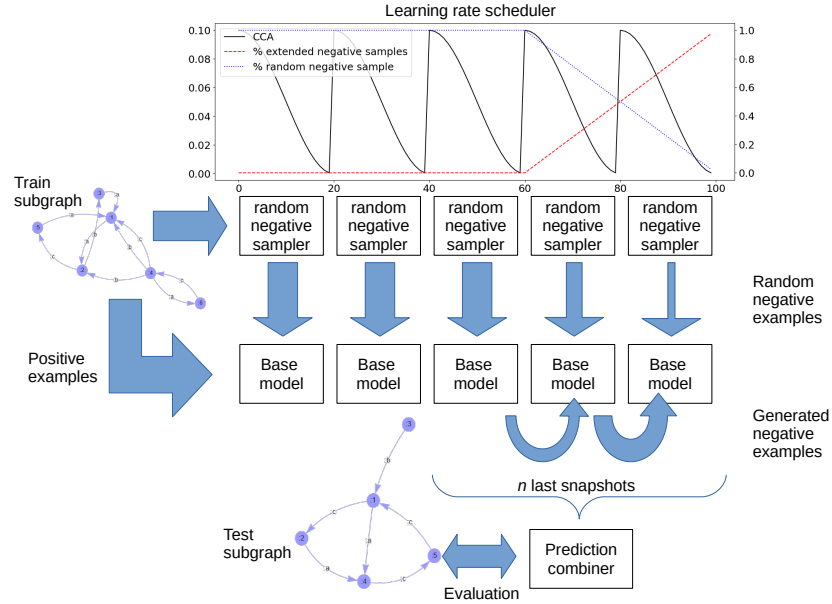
Learning rate scheduler

CCA
% extended negative samples
% random negative sample

0.10
0.08
0.06
0.04
0.02
0.00

1.0
0.8
0.6
0.4
0.2
0.0

0 20 40 60 80 100

Train subgraph

3 a 1 5 c b a c 2 b 4 a 6

random negative sampler

random negative sampler

random negative sampler

random negative sampler

random negative sampler

Random negative examples

Positive examples

Base model

Base model

Base model

Base model

Base model

Generated negative examples

*n* last snapshots

3 b 1 c c 2 a 5 a c 4

Test subgraph

Prediction combiner

Evaluation